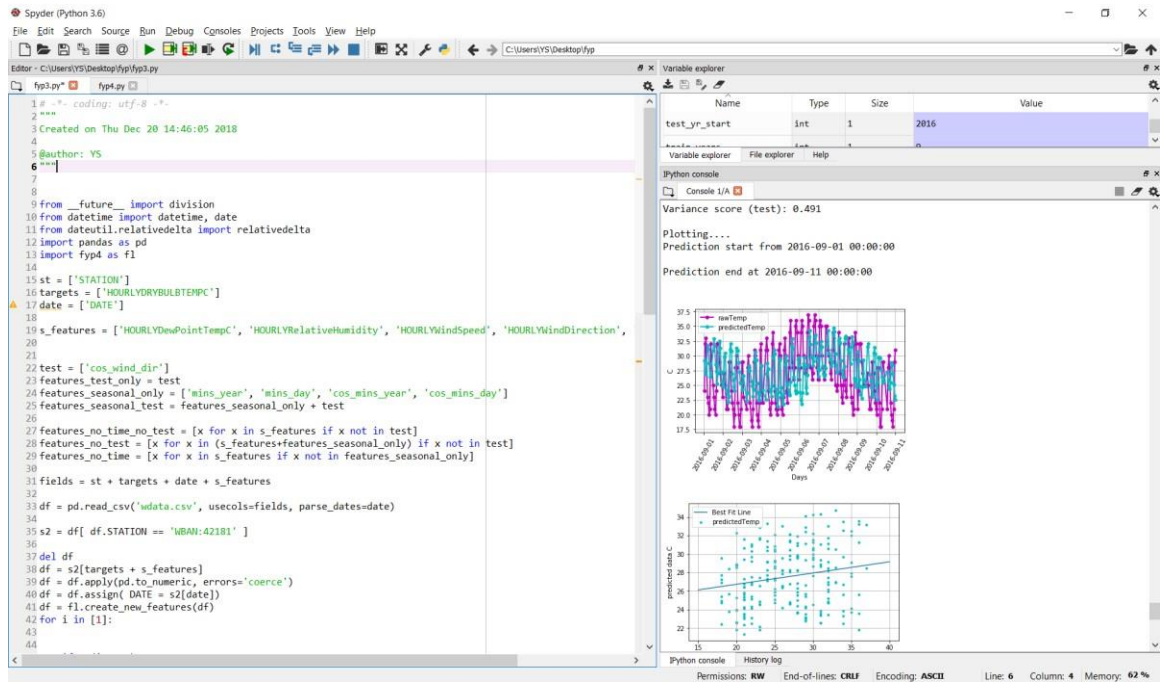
Spyder (Python 3.6)

File Edit Search Source Run Debug Consoles Projects Tools View Help

C:\Users\YS\Desktop\fyp

Editor - C:\Users\YS\Desktop\fyp\fyp3.py

fyp3.py* fyp4.py

1 # -*- coding: utf-8 -*-
2 """
3 Created on Thu Dec 20 14:46:05 2018
4
5 @author: YS
6 """
7
8
9 from __future__ import division
10 from datetime import datetime, date
11 from dateutil.relativedelta import relativedelta
12 import pandas as pd
13 import fyp4 as fl
14
15 st = ['STATION']
16 targets = ['HOURLYDRYBULBTEMPC']
17 date = ['DATE']
18
19 s_features = ['HOURLYDewPointTempC', 'HOURLYRelativeHumidity', 'HOURLYWindSpeed', 'HOURLYWindDirection',
20
21
22 test = ['cos_wind_dir']
23 features_test_only = test
24 features_seasonal_only = ['mins_year', 'mins_day', 'cos_mins_year', 'cos_mins_day']
25 features_seasonal_test = features_seasonal_only + test
26
27 features_no_time_no_test = [x for x in s_features if x not in test]
28 features_no_test = [x for x in (s_features+features_seasonal_only) if x not in test]
29 features_no_time = [x for x in s_features if x not in features_seasonal_only]
30
31 fields = st + targets + date + s_features
32
33 df = pd.read_csv('wdata.csv', usecols=fields, parse_dates=date)
34
35 s2 = df[ df.STATION == 'WBAN:42181' ]
36
37 del df
38 df = s2[targets + s_features]
39 df = df.apply(pd.to_numeric, errors='coerce')
40 df = df.assign( DATE = s2[date])
41 df = fl.create_new_features(df)
42 for i in [1]:
43
44

Variable explorer

| Name | Type | Size | Value |
|---|---|---|---|
| test_yr_start | int | 1 | 2016 |

Variable explorer File explorer Help

IPython console

Console 1/A

Variance score (test): 0.491

Plotting....
Prediction start from 2016-09-01 00:00:00

Prediction end at 2016-09-11 00:00:00

rawTemp
predictedTemp
37.5
35.0
32.5
30.0
27.5
25.0
22.5
20.0
17.5
C
2016-09-01 2016-09-02 2016-09-03 2016-09-04 2016-09-05 2016-09-06 2016-09-07 2016-09-08 2016-09-09 2016-09-10 2016-09-11
Days

Best Fit Line
predictedTemp
34
32
30
28
26
24
22
predicted data C
15 20 25 30 35 40

IPython console History log

Permissions: RW End-of-lines: CRLF Encoding: ASCII Line: 6 Column: 4 Memory: 62 %